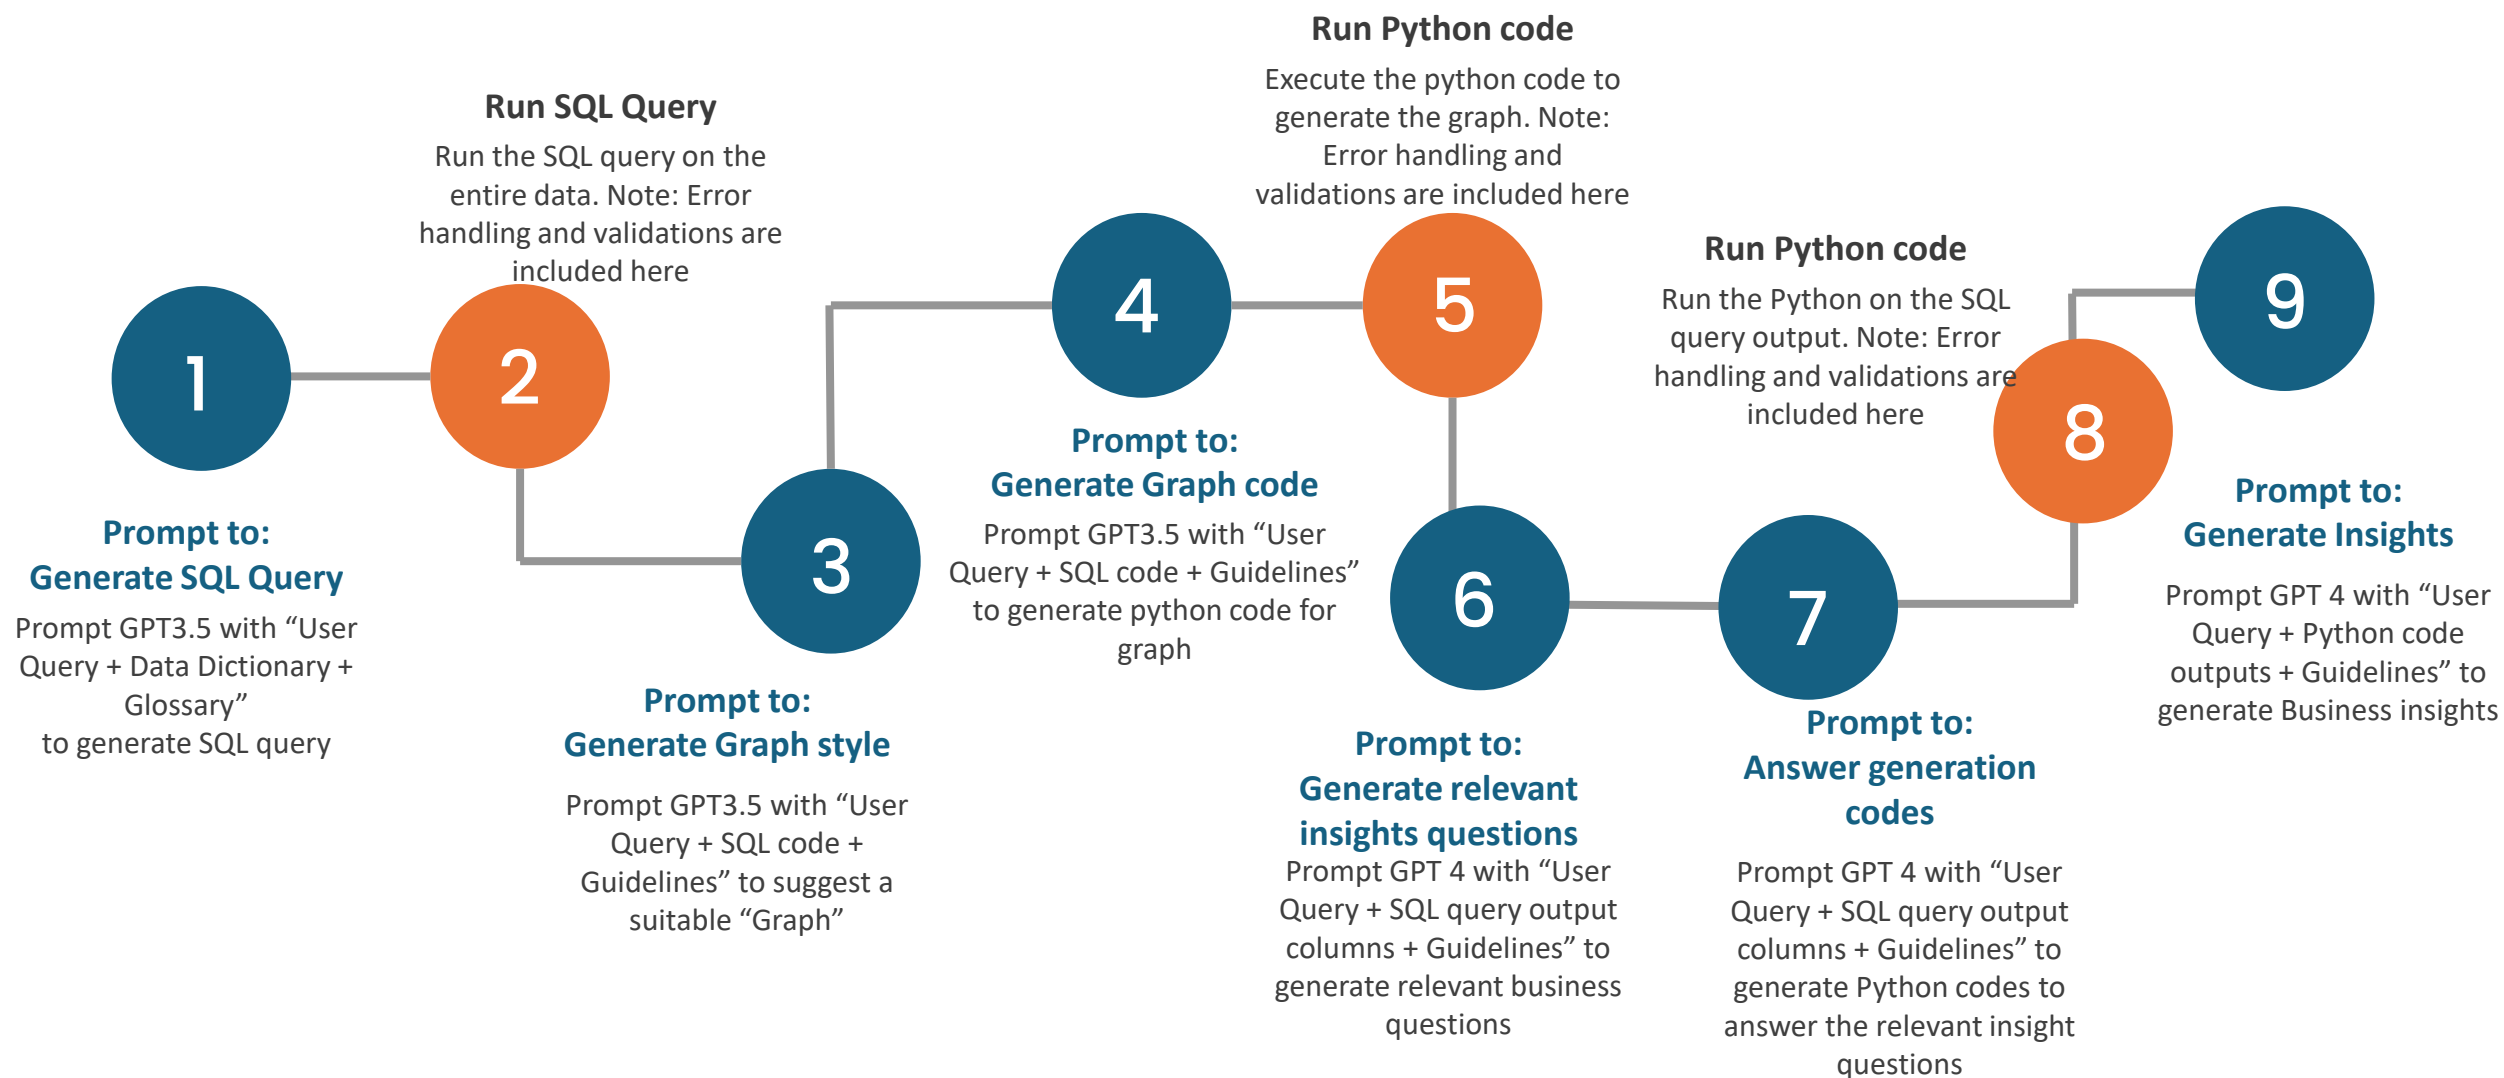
1

Prompt to:
Generate SQL Query

Prompt GPT3.5 with “User Query + Data Dictionary + Glossary” to generate SQL query

2

Run SQL Query

Run the SQL query on the entire data. Note: Error handling and validations are included here

3

Prompt to:
Generate Graph style

Prompt GPT3.5 with “User Query + SQL code + Guidelines” to suggest a suitable “Graph”

4

Prompt to:
Generate Graph code

Prompt GPT3.5 with “User Query + SQL code + Guidelines” to generate python code for graph

5

Run Python code

Execute the python code to generate the graph. Note: Error handling and validations are included here

6

Prompt to:
Generate relevant insights questions

Prompt GPT 4 with “User Query + SQL query output columns + Guidelines” to generate relevant business questions

7

Prompt to:
Answer generation codes

Prompt GPT 4 with “User Query + SQL query output columns + Guidelines” to generate Python codes to answer the relevant insight questions

8

Run Python code

Run the Python on the SQL query output. Note: Error handling and validations are included here

9

Prompt to:
Generate Insights

Prompt GPT 4 with “User Query + Python code outputs + Guidelines” to generate Business insights